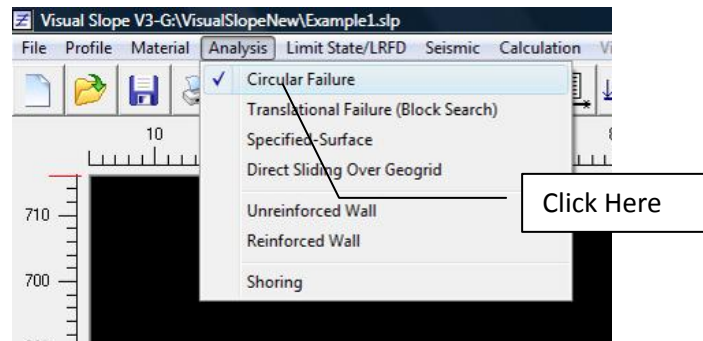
Visual Slope V3-G:\VisualSlopeNew\Example1.slp

File Profile Material Analysis Limit State/LRFD Seismic Calculation

✓ Circular Failure
Translational Failure (Block Search)
Specified-Surface
Direct Sliding Over Geogrid
Unreinforced Wall
Reinforced Wall
Shoring

10

710

700

Click Here